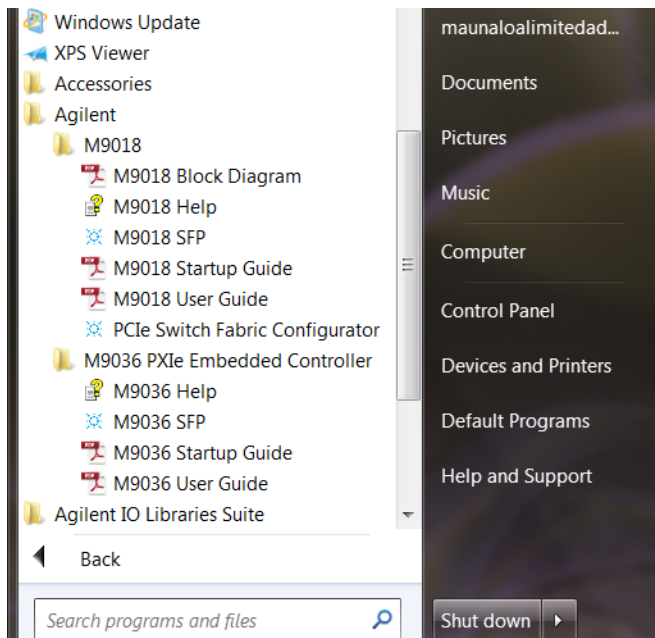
Windows Update
XPS Viewer
Accessories
Agilent
M9018
M9018 Block Diagram
M9018 Help
M9018 SFP
M9018 Startup Guide
M9018 User Guide
PCIe Switch Fabric Configurator
M9036 PXIe Embedded Controller
M9036 Help
M9036 SFP
M9036 Startup Guide
M9036 User Guide
Agilent IO Libraries Suite
Back
Search programs and files

maunaloalimitedad...
Documents
Pictures
Music
Computer
Control Panel
Devices and Printers
Default Programs
Help and Support
Shut down